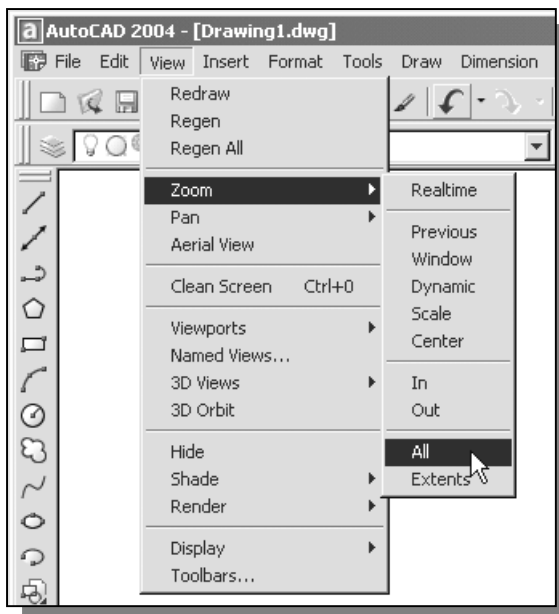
AutoCAD 2004 - [Drawing1.dwg]

File Edit View Insert Format Tools Draw Dimension

Redraw
Regen
Regen All

Zoom
Pan
Aerial View

Clean Screen Ctrl+0

Viewports
Named Views...
3D Views
3D Orbit

Hide
Shade
Render

Display
Toolbars...

Realtime

Previous
Window
Dynamic
Scale
Center

In
Out

All
Extents